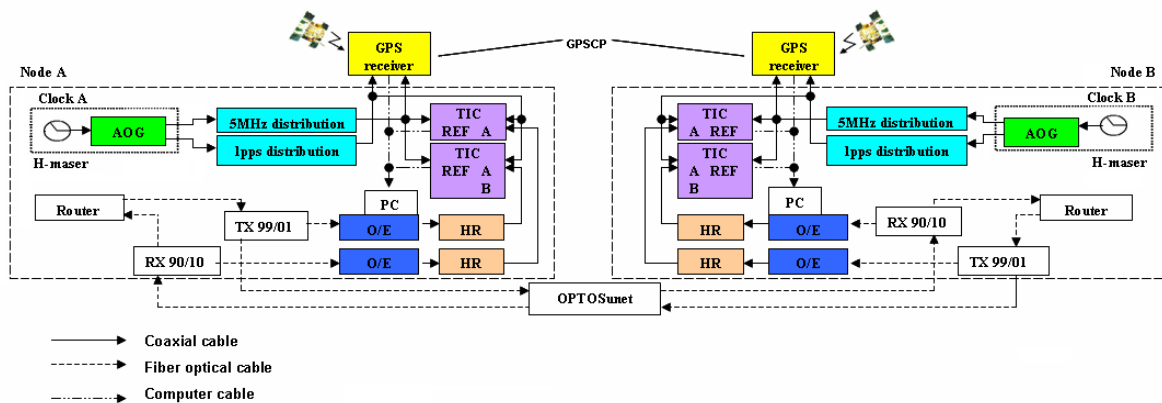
GPSCP

GPS receiver

GPS receiver

Node A

Node B

Clock A

AOG

H-maser

5MHz distribution

1pps distribution

TIC REF A

TIC REF A B

PC

Router

TX 99/01

RX 90/10

O/E

O/E

HR

HR

TIC A REF

TIC A REF B

5MHz distribution

1pps distribution

AOG

Clock B

H-maser

PC

HR

O/E

HR

O/E

RX 90/10

Router

TX 99/01

OPTOSunet

Coaxial cable

Fiber optical cable

Computer cable